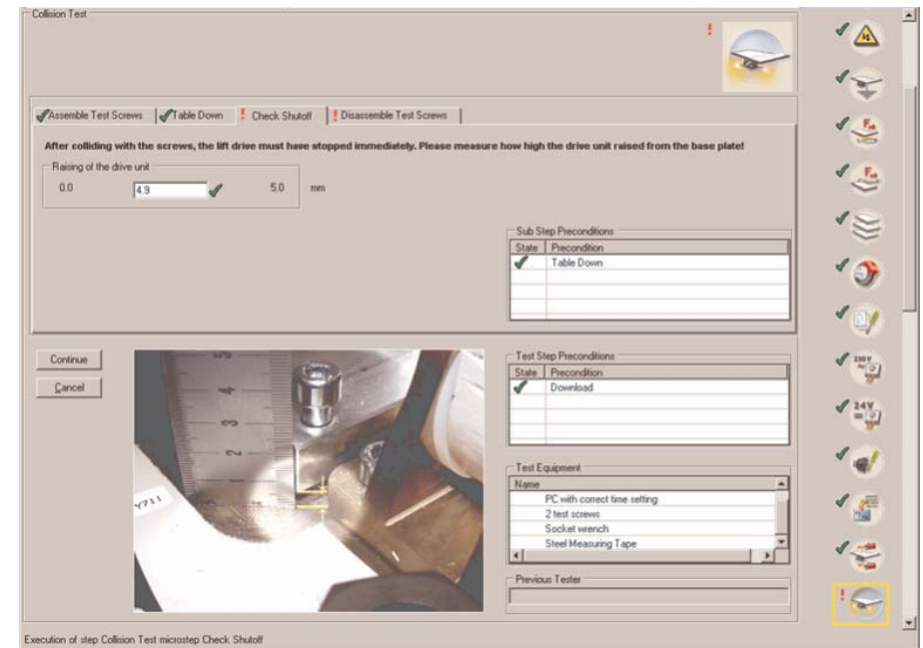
Collision Test

!

Assemble Test Screws | Table Down | ! Check Shutoff | ! Disassemble Test Screws

After colliding with the screws, the lift drive must have stopped immediately. Please measure how high the drive unit raised from the base plate!

Raising of the drive unit

0.0 4.9 5.0 mm

Sub Step Preconditions

| State | Precondition |
|---|---|
| ✔ | Table Down |

Continue

Cancel

Test Step Preconditions

| State | Precondition |
|---|---|
| ✔ | Download |

Test Equipment

| Name |
|---|
| PC with correct time setting |
| 2 test screws |
| Socket wrench |
| Steel Measuring Tape |

Previous Tester

230V

24V

Execution of step Collision Test microstep Check Shutoff